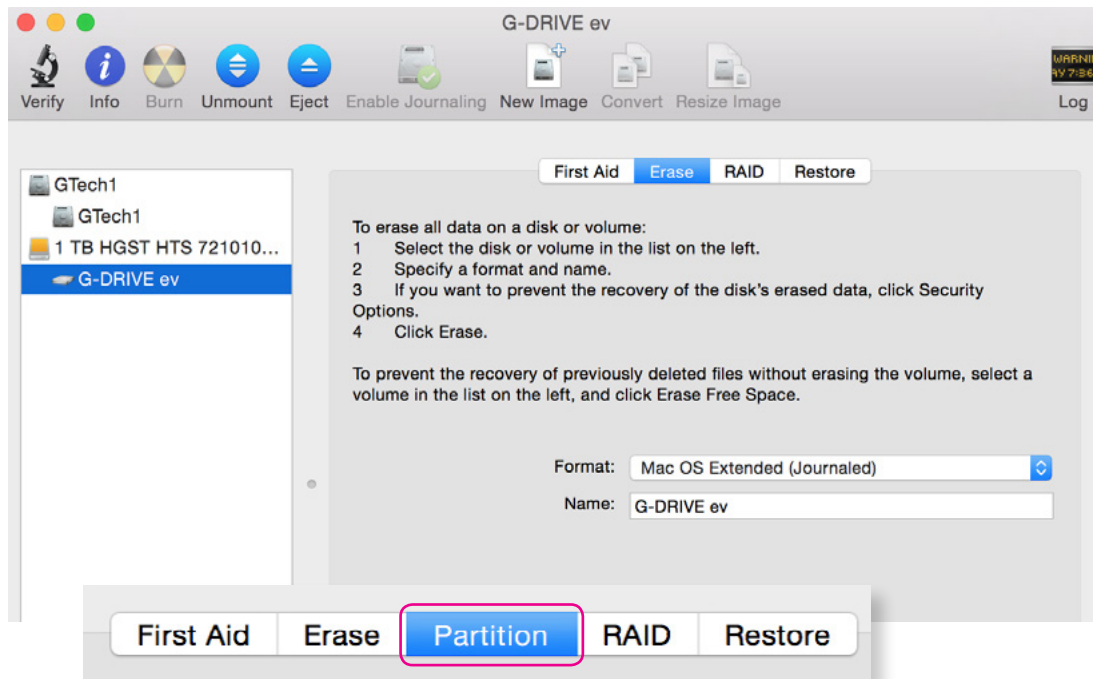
G-DRIVE ev

Verify Info Burn Unmount Eject Enable Journaling New Image Convert Resize Image

WARNI
AY 7:36
Log

GTech1
GTech1
1 TB HGST HTS 721010...
G-DRIVE ev

First Aid | Erase | RAID | Restore

To erase all data on a disk or volume:
1 Select the disk or volume in the list on the left.
2 Specify a format and name.
3 If you want to prevent the recovery of the disk's erased data, click Security Options.
4 Click Erase.

To prevent the recovery of previously deleted files without erasing the volume, select a volume in the list on the left, and click Erase Free Space.

Format: Mac OS Extended (Journaled)
Name: G-DRIVE ev

First Aid | Erase | Partition | RAID | Restore